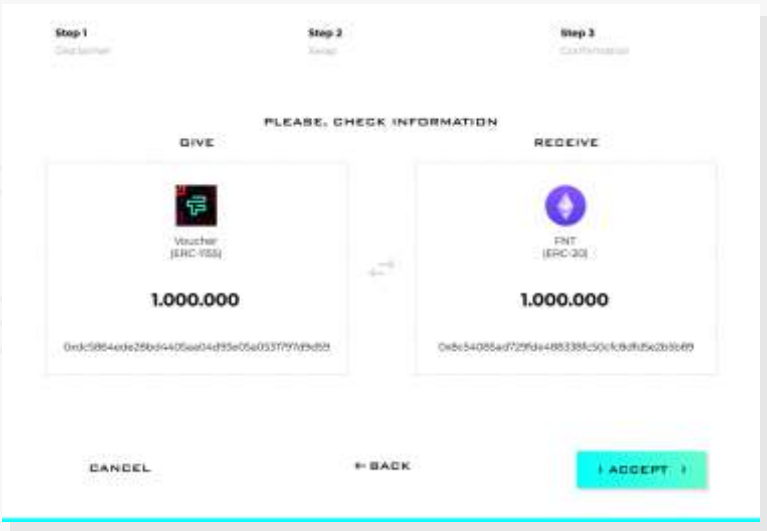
Step 1
Disclaimer

Step 2
Swap

Step 3
Confirmation

PLEASE, CHECK INFORMATION

GIVE

Voucher
(ERC-1155)

1.000.000

0xdc5864ede28bd4405aa04d93e05a0531797d9d59

RECEIVE

FNT
(ERC-20)

1.000.000

0x8c54085ad729fde488338fc50cfc8dfd5e2b5b89

CANCEL

← BACK

I ACCEPT ›